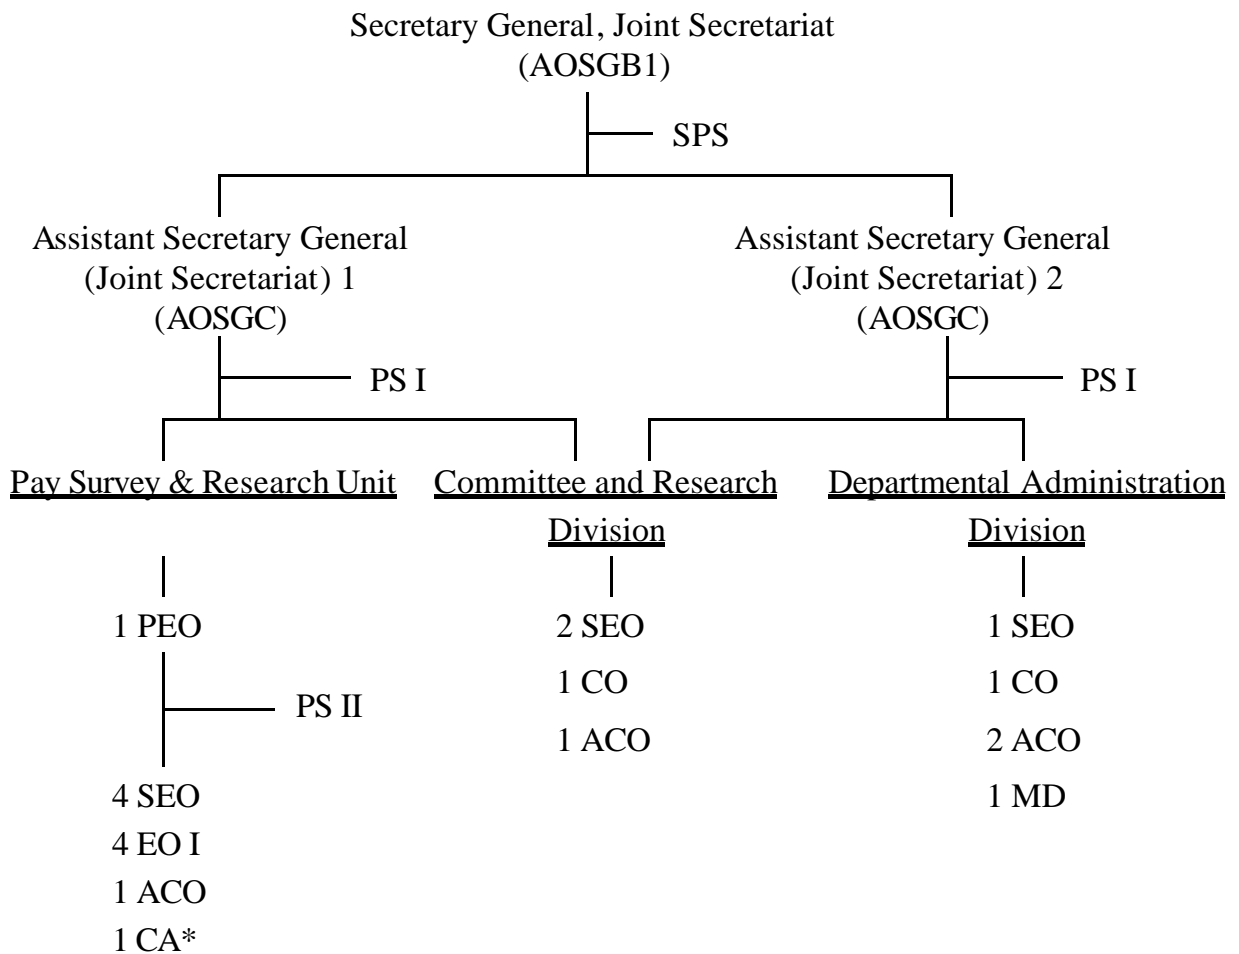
Secretary General, Joint Secretariat
(AOSGB1)

SPS

Assistant Secretary General
(Joint Secretariat) 1
(AOSGC)

PS I

Assistant Secretary General
(Joint Secretariat) 2
(AOSGC)

PS I

Pay Survey & Research Unit

1 PEO

PS II

4 SEO
4 EO I
1 ACO
1 CA*

Committee and Research Division

2 SEO
1 CO
1 ACO

Departmental Administration Division

1 SEO
1 CO
2 ACO
1 MD